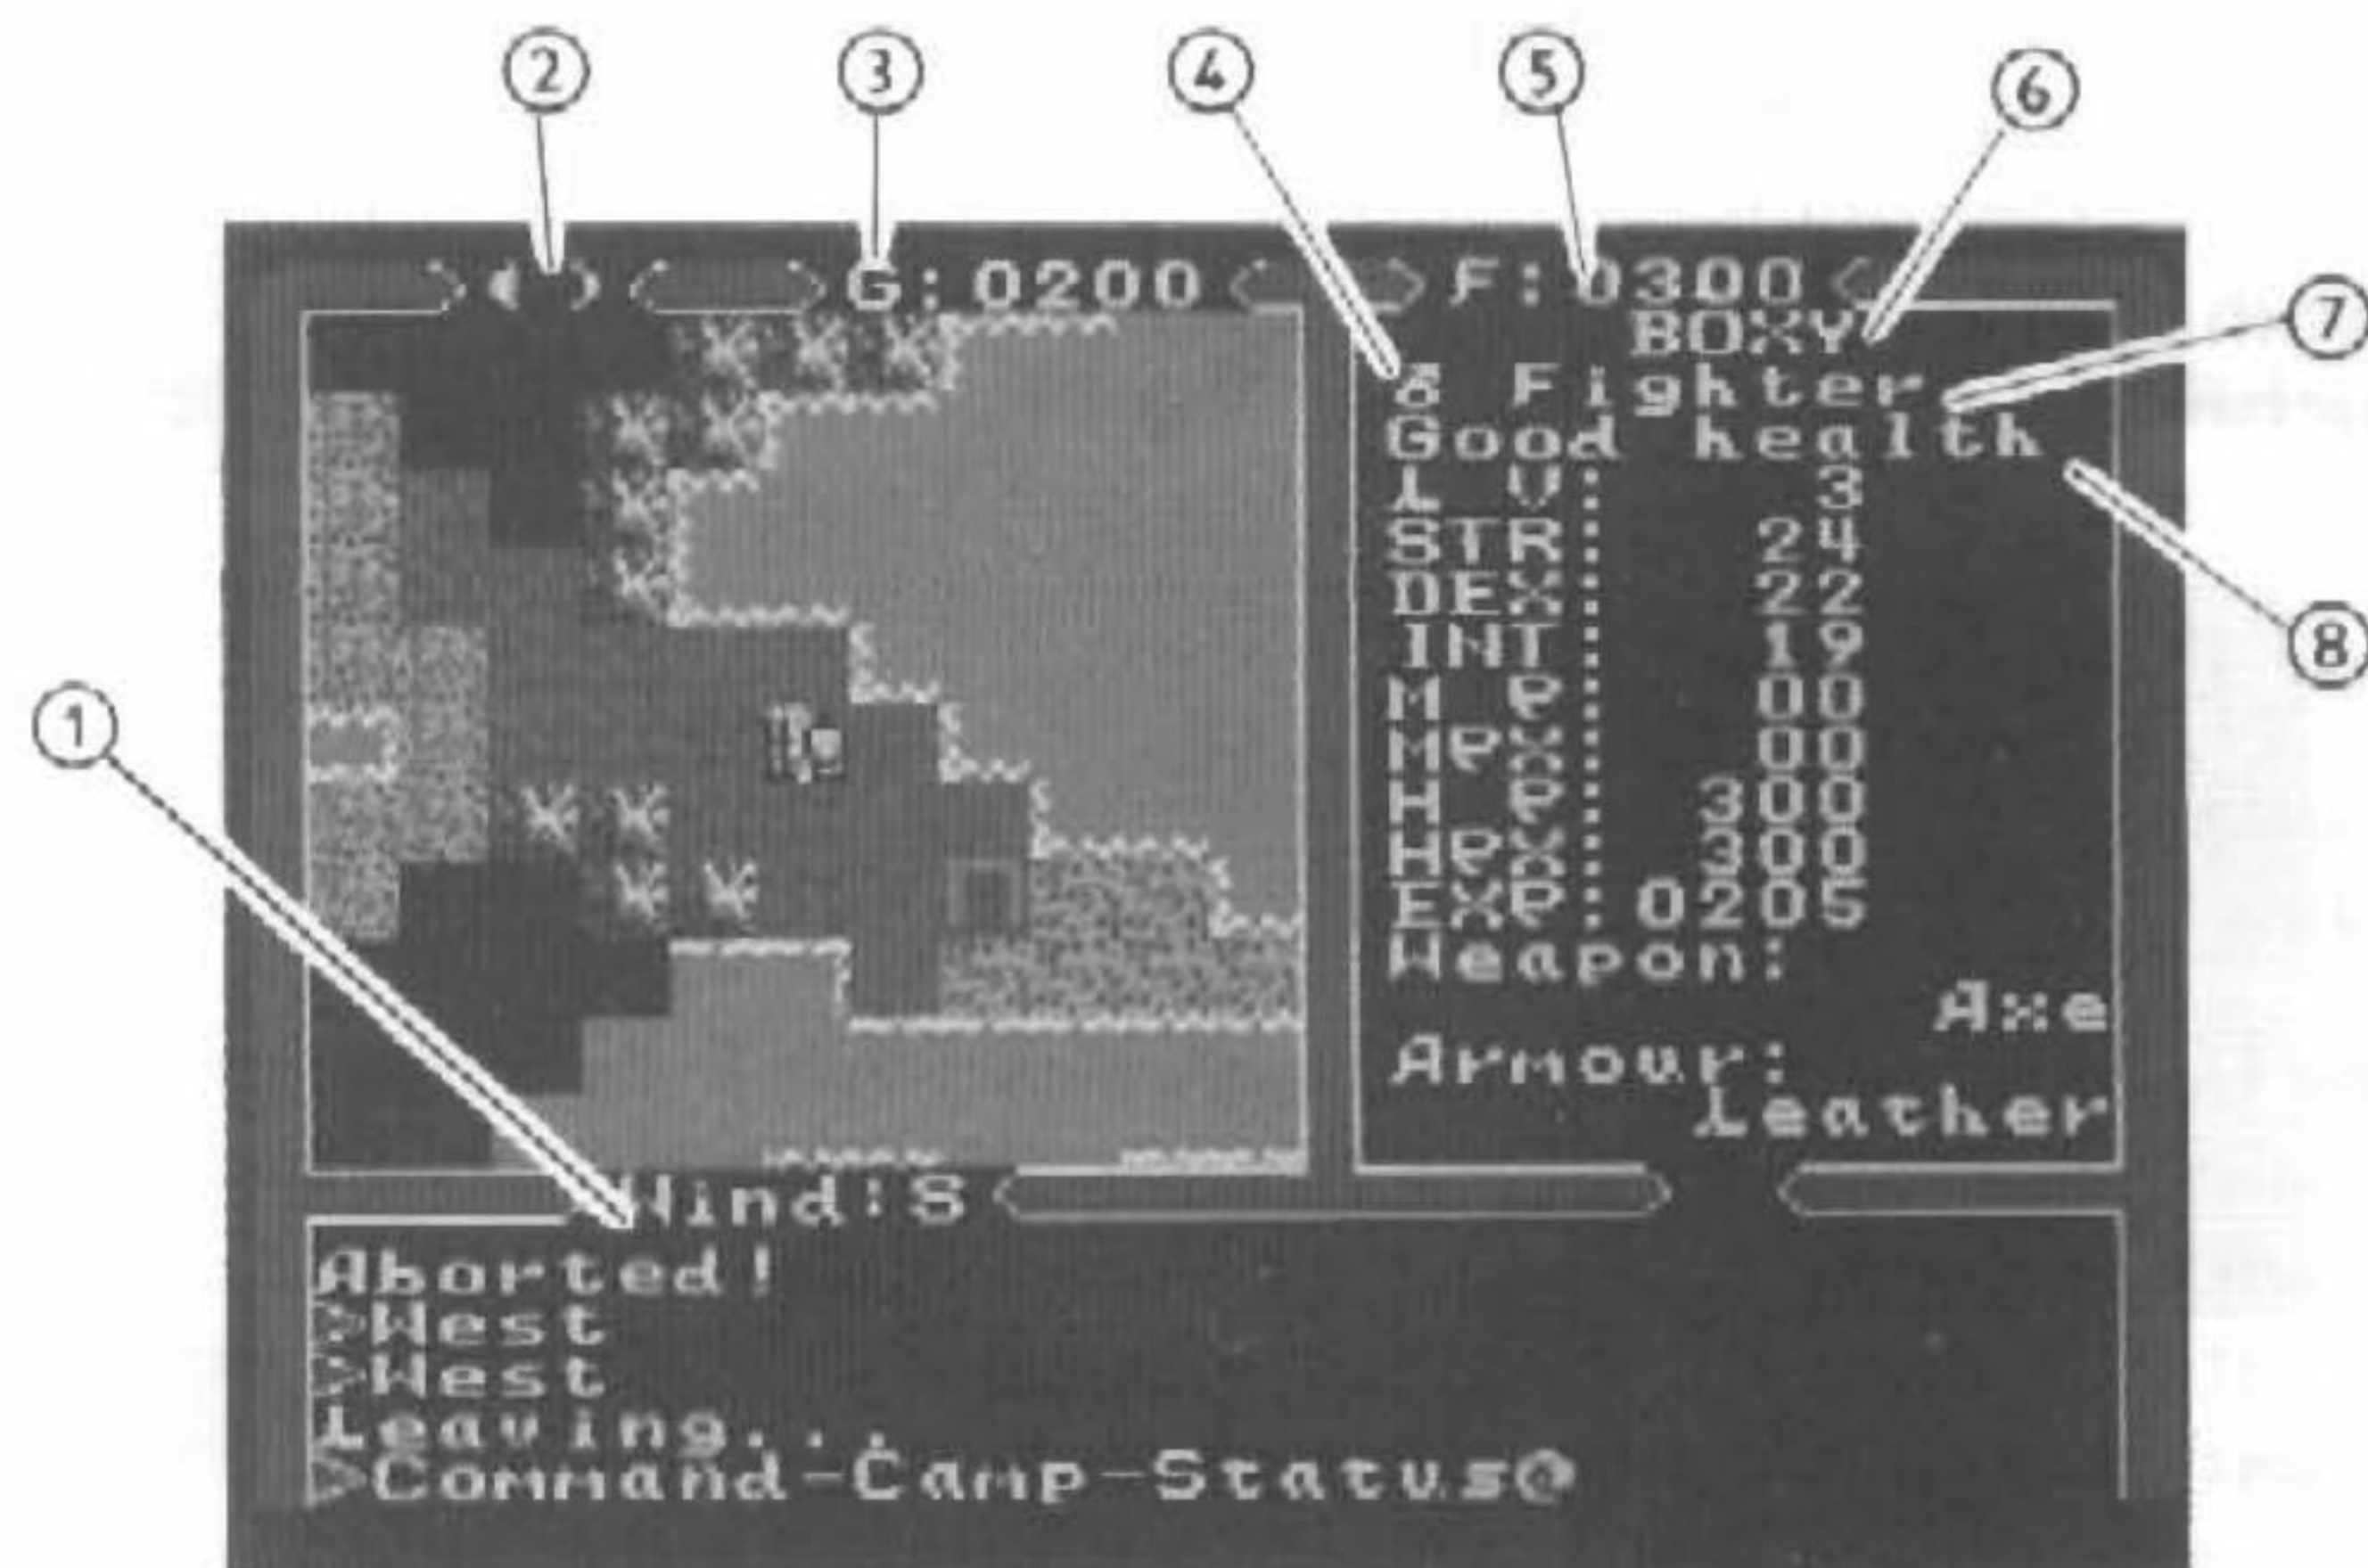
2
3
4
5
6
7
8
1

G:0200 F:0300

BOXY
♂ Fighter
Good health
LV: 3
STR: 24
DEX: 22
INT: 19
M P: 00
MPX: 00
H P: 300
HPX: 300
EXP: 0205
Weapon:
Axe
Armour:
Leather

Wind:S

Aborted!
>West
>West
Leaving...
>Command-Camp-Status@